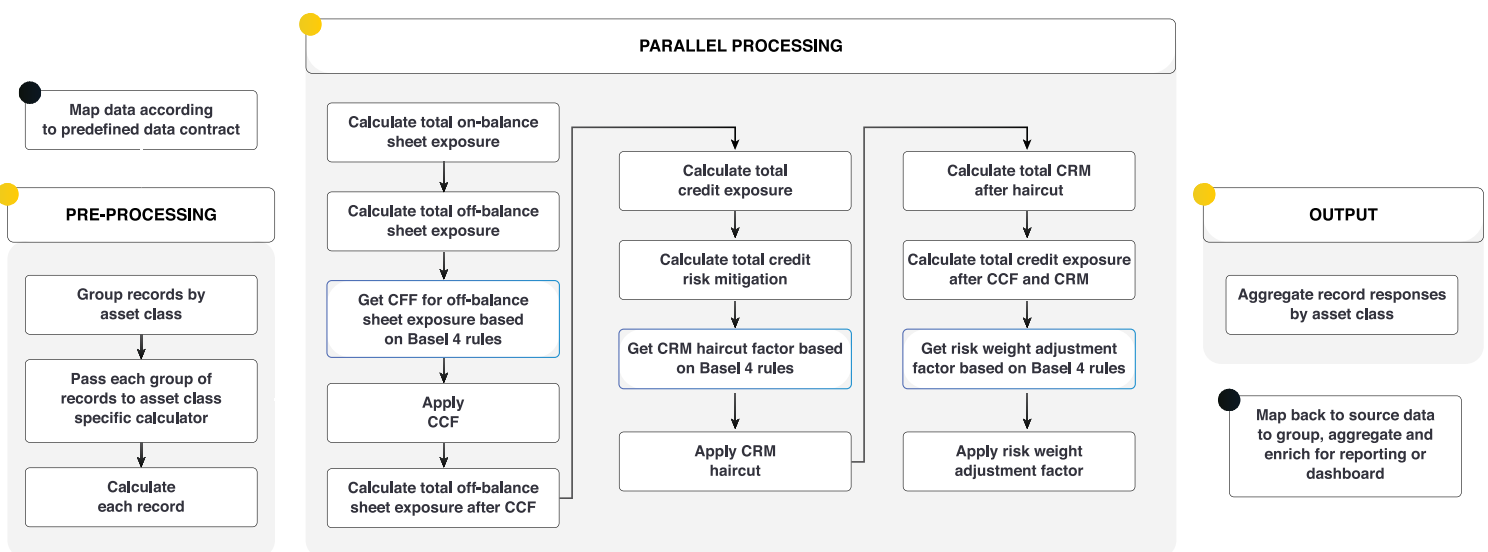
Map data according to predefined data contract

PRE-PROCESSING

Group records by asset class

Pass each group of records to asset class specific calculator

Calculate each record

PARALLEL PROCESSING

Calculate total on-balance sheet exposure

Calculate total off-balance sheet exposure

Get CFF for off-balance sheet exposure based on Basel 4 rules

Apply CCF

Calculate total off-balance sheet exposure after CCF

Calculate total credit exposure

Calculate total credit risk mitigation

Get CRM haircut factor based on Basel 4 rules

Apply CRM haircut

Calculate total CRM after haircut

Calculate total credit exposure after CCF and CRM

Get risk weight adjustment factor based on Basel 4 rules

Apply risk weight adjustment factor

OUTPUT

Aggregate record responses by asset class

Map back to source data to group, aggregate and enrich for reporting or dashboard